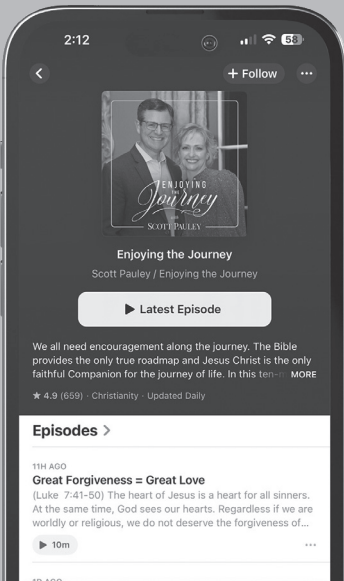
2:12

58

+ Follow

ENJOYING THE Journey WITH SCOTT PAULEY

Enjoying the Journey

Scott Pauley / Enjoying the Journey

▶ Latest Episode

We all need encouragement along the journey. The Bible provides the only true roadmap and Jesus Christ is the only faithful Companion for the journey of life. In this ten-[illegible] MORE

★ 4.9 (659) · Christianity · Updated Daily

Episodes >

11H AGO

Great Forgiveness = Great Love

(Luke 7:41-50) The heart of Jesus is a heart for all sinners. At the same time, God sees our hearts. Regardless if we are worldly or religious, we do not deserve the forgiveness of...

▶ 10m

···

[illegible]